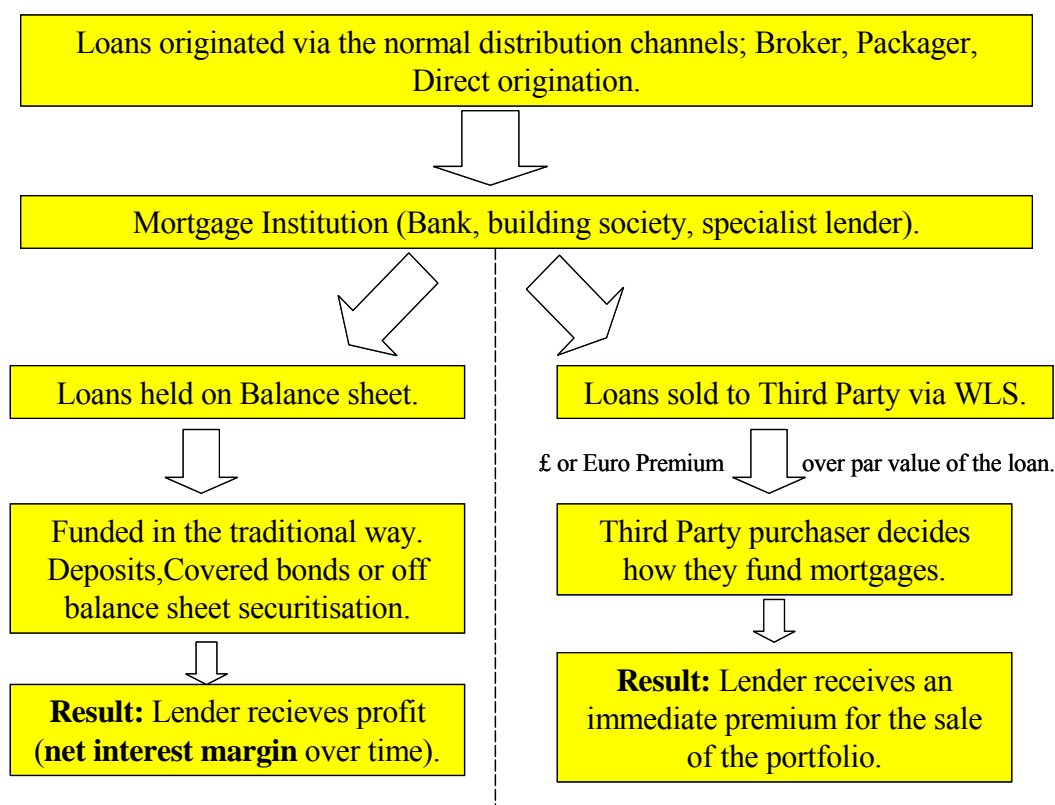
Loans originated via the normal distribution channels; Broker, Packager, Direct origination.

Mortgage Institution (Bank, building society, specialist lender).

Loans held on Balance sheet.

Funded in the traditional way. Deposits,Covered bonds or off balance sheet securitisation.

**Result:** Lender recieves profit (**net interest margin** over time).

Loans sold to Third Party via WLS.

£ or Euro Premium over par value of the loan.

Third Party purchaser decides how they fund mortgages.

**Result:** Lender receives an immediate premium for the sale of the portfolio.